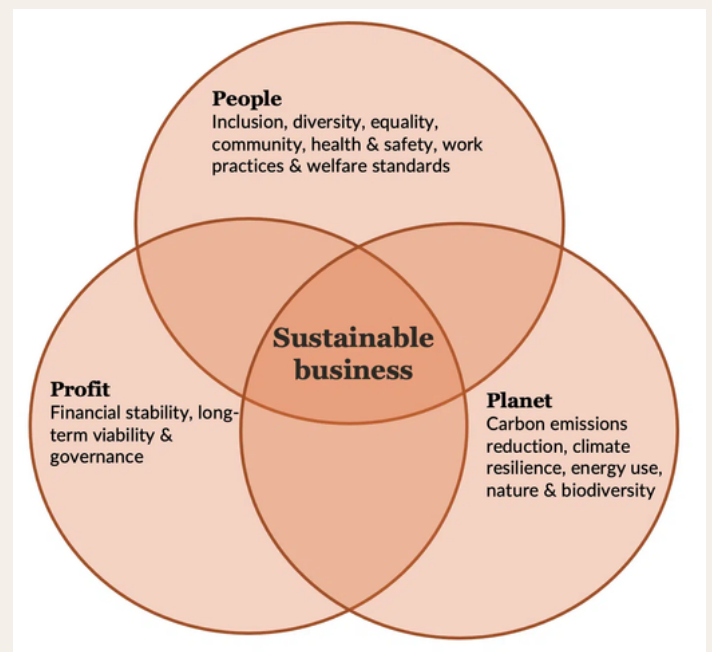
People
Inclusion, diversity, equality, community, health & safety, work practices & welfare standards

Sustainable business

Profit
Financial stability, long-term viability & governance

Planet
Carbon emissions reduction, climate resilience, energy use, nature & biodiversity